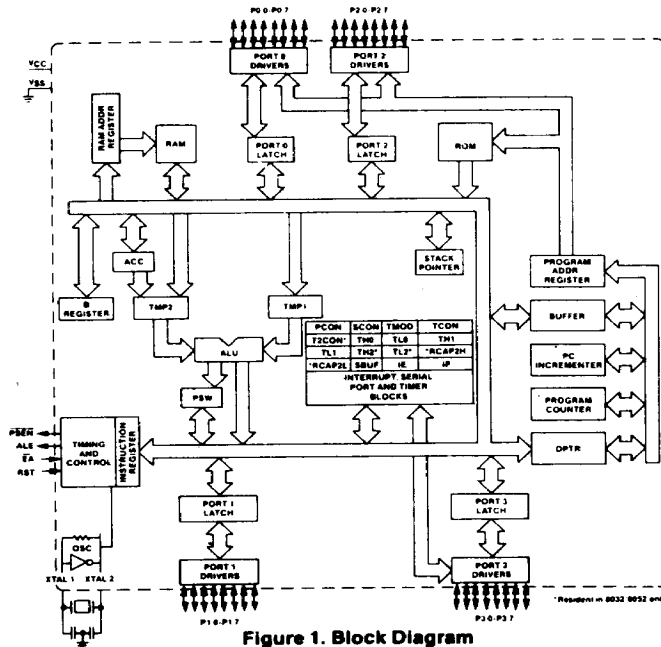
P0.0-P0.7

P2.0-P2.7

VCC

VSS

PORT 0 DRIVERS

PORT 2 DRIVERS

RAM ADDR REGISTER

RAM

PORT 0 LATCH

PORT 2 LATCH

ROM

ACC

STACK POINTER

PROGRAM ADDR REGISTER

B REGISTER

TMP2

TMP1

BUFFER

| PCON | SCON | TMOD | TCON |
|---|---|---|---|
| T2CON* | TH0 | TL0 | TH1 |
| TL1 | TH2* | TL2* | *RCAP2H |
| *RCAP2L | SBUF | IE | IP |

INTERRUPT, SERIAL PORT AND TIMER BLOCKS

ALU

PC INCREMENTER

PROGRAM COUNTER

PSW

$\overline{PSEN}$

ALE

$\overline{EA}$

RST

TIMING AND CONTROL

INSTRUCTION REGISTER

DPTR

PORT 1 LATCH

PORT 3 LATCH

OSC

XTAL 1

XTAL 2

PORT 1 DRIVERS

PORT 3 DRIVERS

*Resident in 8032 8052 on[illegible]

P1.0-P1.7

P3.0-P3.7

Figure 1. Block Diagram